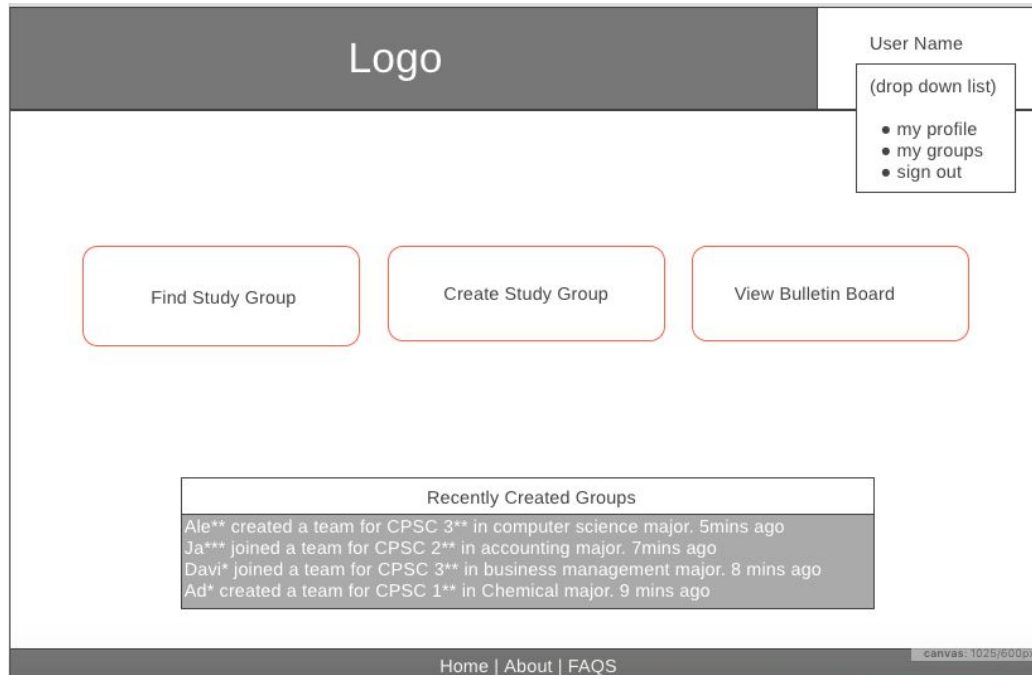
Logo

User Name

(drop down list)

- my profile
- my groups
- sign out

Find Study Group

Create Study Group

View Bulletin Board

Recently Created Groups

Ale** created a team for CPSC 3** in computer science major. 5mins ago
Ja*** joined a team for CPSC 2** in accounting major. 7mins ago
Davi* joined a team for CPSC 3** in business management major. 8 mins ago
Ad* created a team for CPSC 1** in Chemical major. 9 mins ago

canvas: 1025/600p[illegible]

Home | About | FAQS